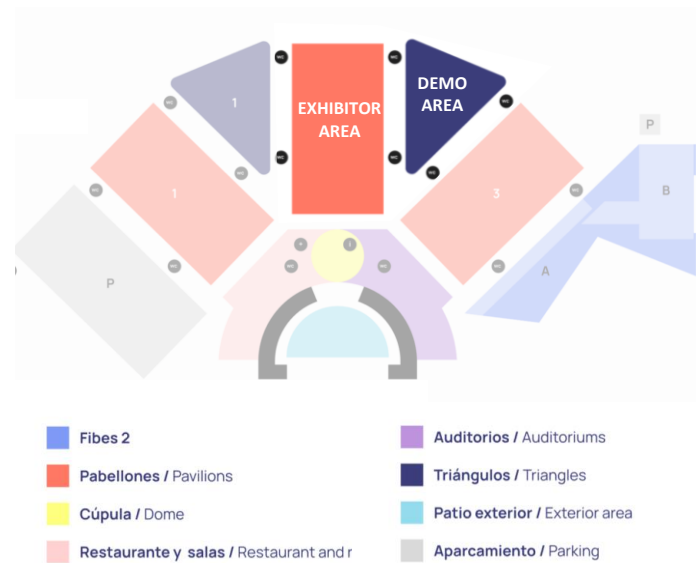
1

EXHIBITOR AREA

DEMO AREA

P

1

3

B

P

A

Fibes 2

Pabellones / Pavilions

Cúpula / Dome

Restaurante y salas / Restaurant and r

Auditorios / Auditoriums

Triángulos / Triangles

Patio exterior / Exterior area

Aparcamiento / Parking